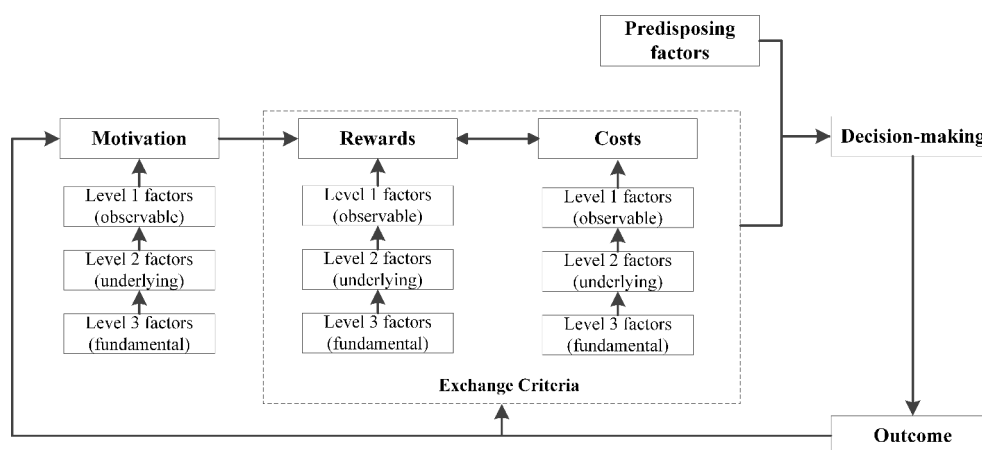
Predisposing factors

Motivation

Level 1 factors (observable)

Level 2 factors (underlying)

Level 3 factors (fundamental)

Rewards

Level 1 factors (observable)

Level 2 factors (underlying)

Level 3 factors (fundamental)

Costs

Level 1 factors (observable)

Level 2 factors (underlying)

Level 3 factors (fundamental)

Exchange Criteria

Decision-making

Outcome